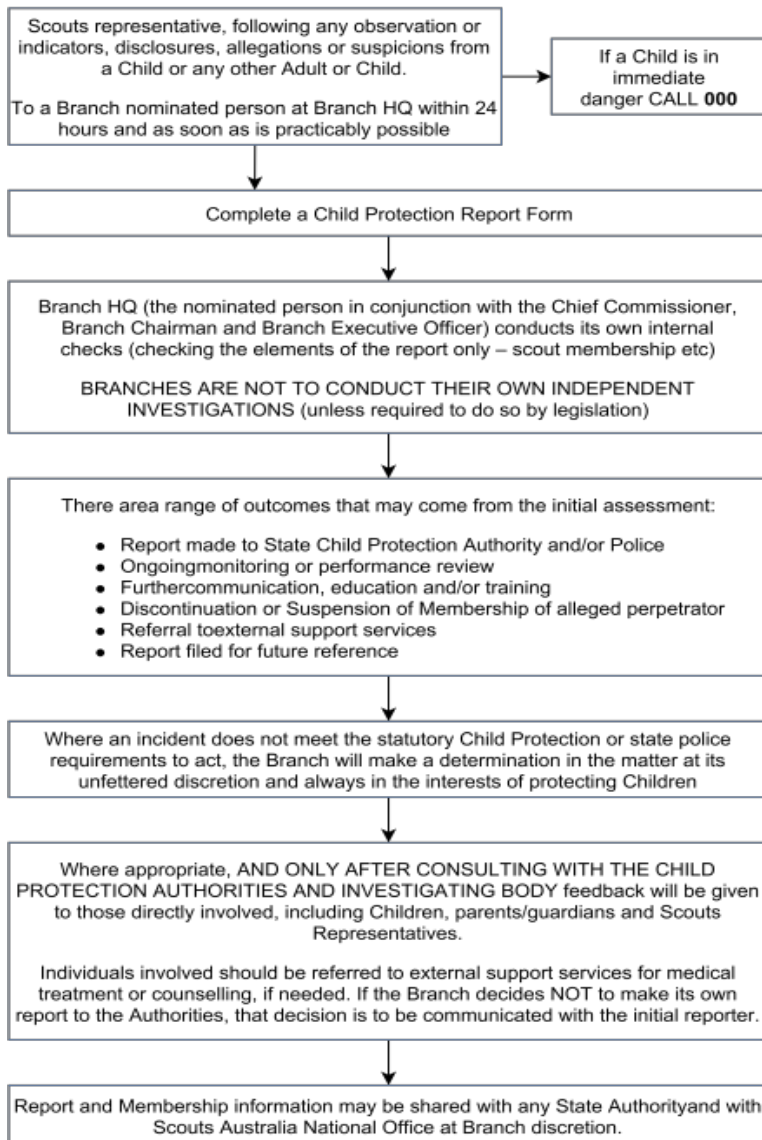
Scouts representative, following any observation or indicators, disclosures, allegations or suspicions from a Child or any other Adult or Child.

To a Branch nominated person at Branch HQ within 24 hours and as soon as is practicably possible

If a Child is in immediate danger CALL **000**

Complete a Child Protection Report Form

Branch HQ (the nominated person in conjunction with the Chief Commissioner, Branch Chairman and Branch Executive Officer) conducts its own internal checks (checking the elements of the report only – scout membership etc)

BRANCHES ARE NOT TO CONDUCT THEIR OWN INDEPENDENT INVESTIGATIONS (unless required to do so by legislation)

There area range of outcomes that may come from the initial assessment:

- Report made to State Child Protection Authority and/or Police
- Ongoingmonitoring or performance review
- Furthercommunication, education and/or training
- Discontinuation or Suspension of Membership of alleged perpetrator
- Referral toexternal support services
- Report filed for future reference

Where an incident does not meet the statutory Child Protection or state police requirements to act, the Branch will make a determination in the matter at its unfettered discretion and always in the interests of protecting Children

Where appropriate, AND ONLY AFTER CONSULTING WITH THE CHILD PROTECTION AUTHORITIES AND INVESTIGATING BODY feedback will be given to those directly involved, including Children, parents/guardians and Scouts Representatives.

Individuals involved should be referred to external support services for medical treatment or counselling, if needed. If the Branch decides NOT to make its own report to the Authorities, that decision is to be communicated with the initial reporter.

Report and Membership information may be shared with any State Authorityand with Scouts Australia National Office at Branch discretion.